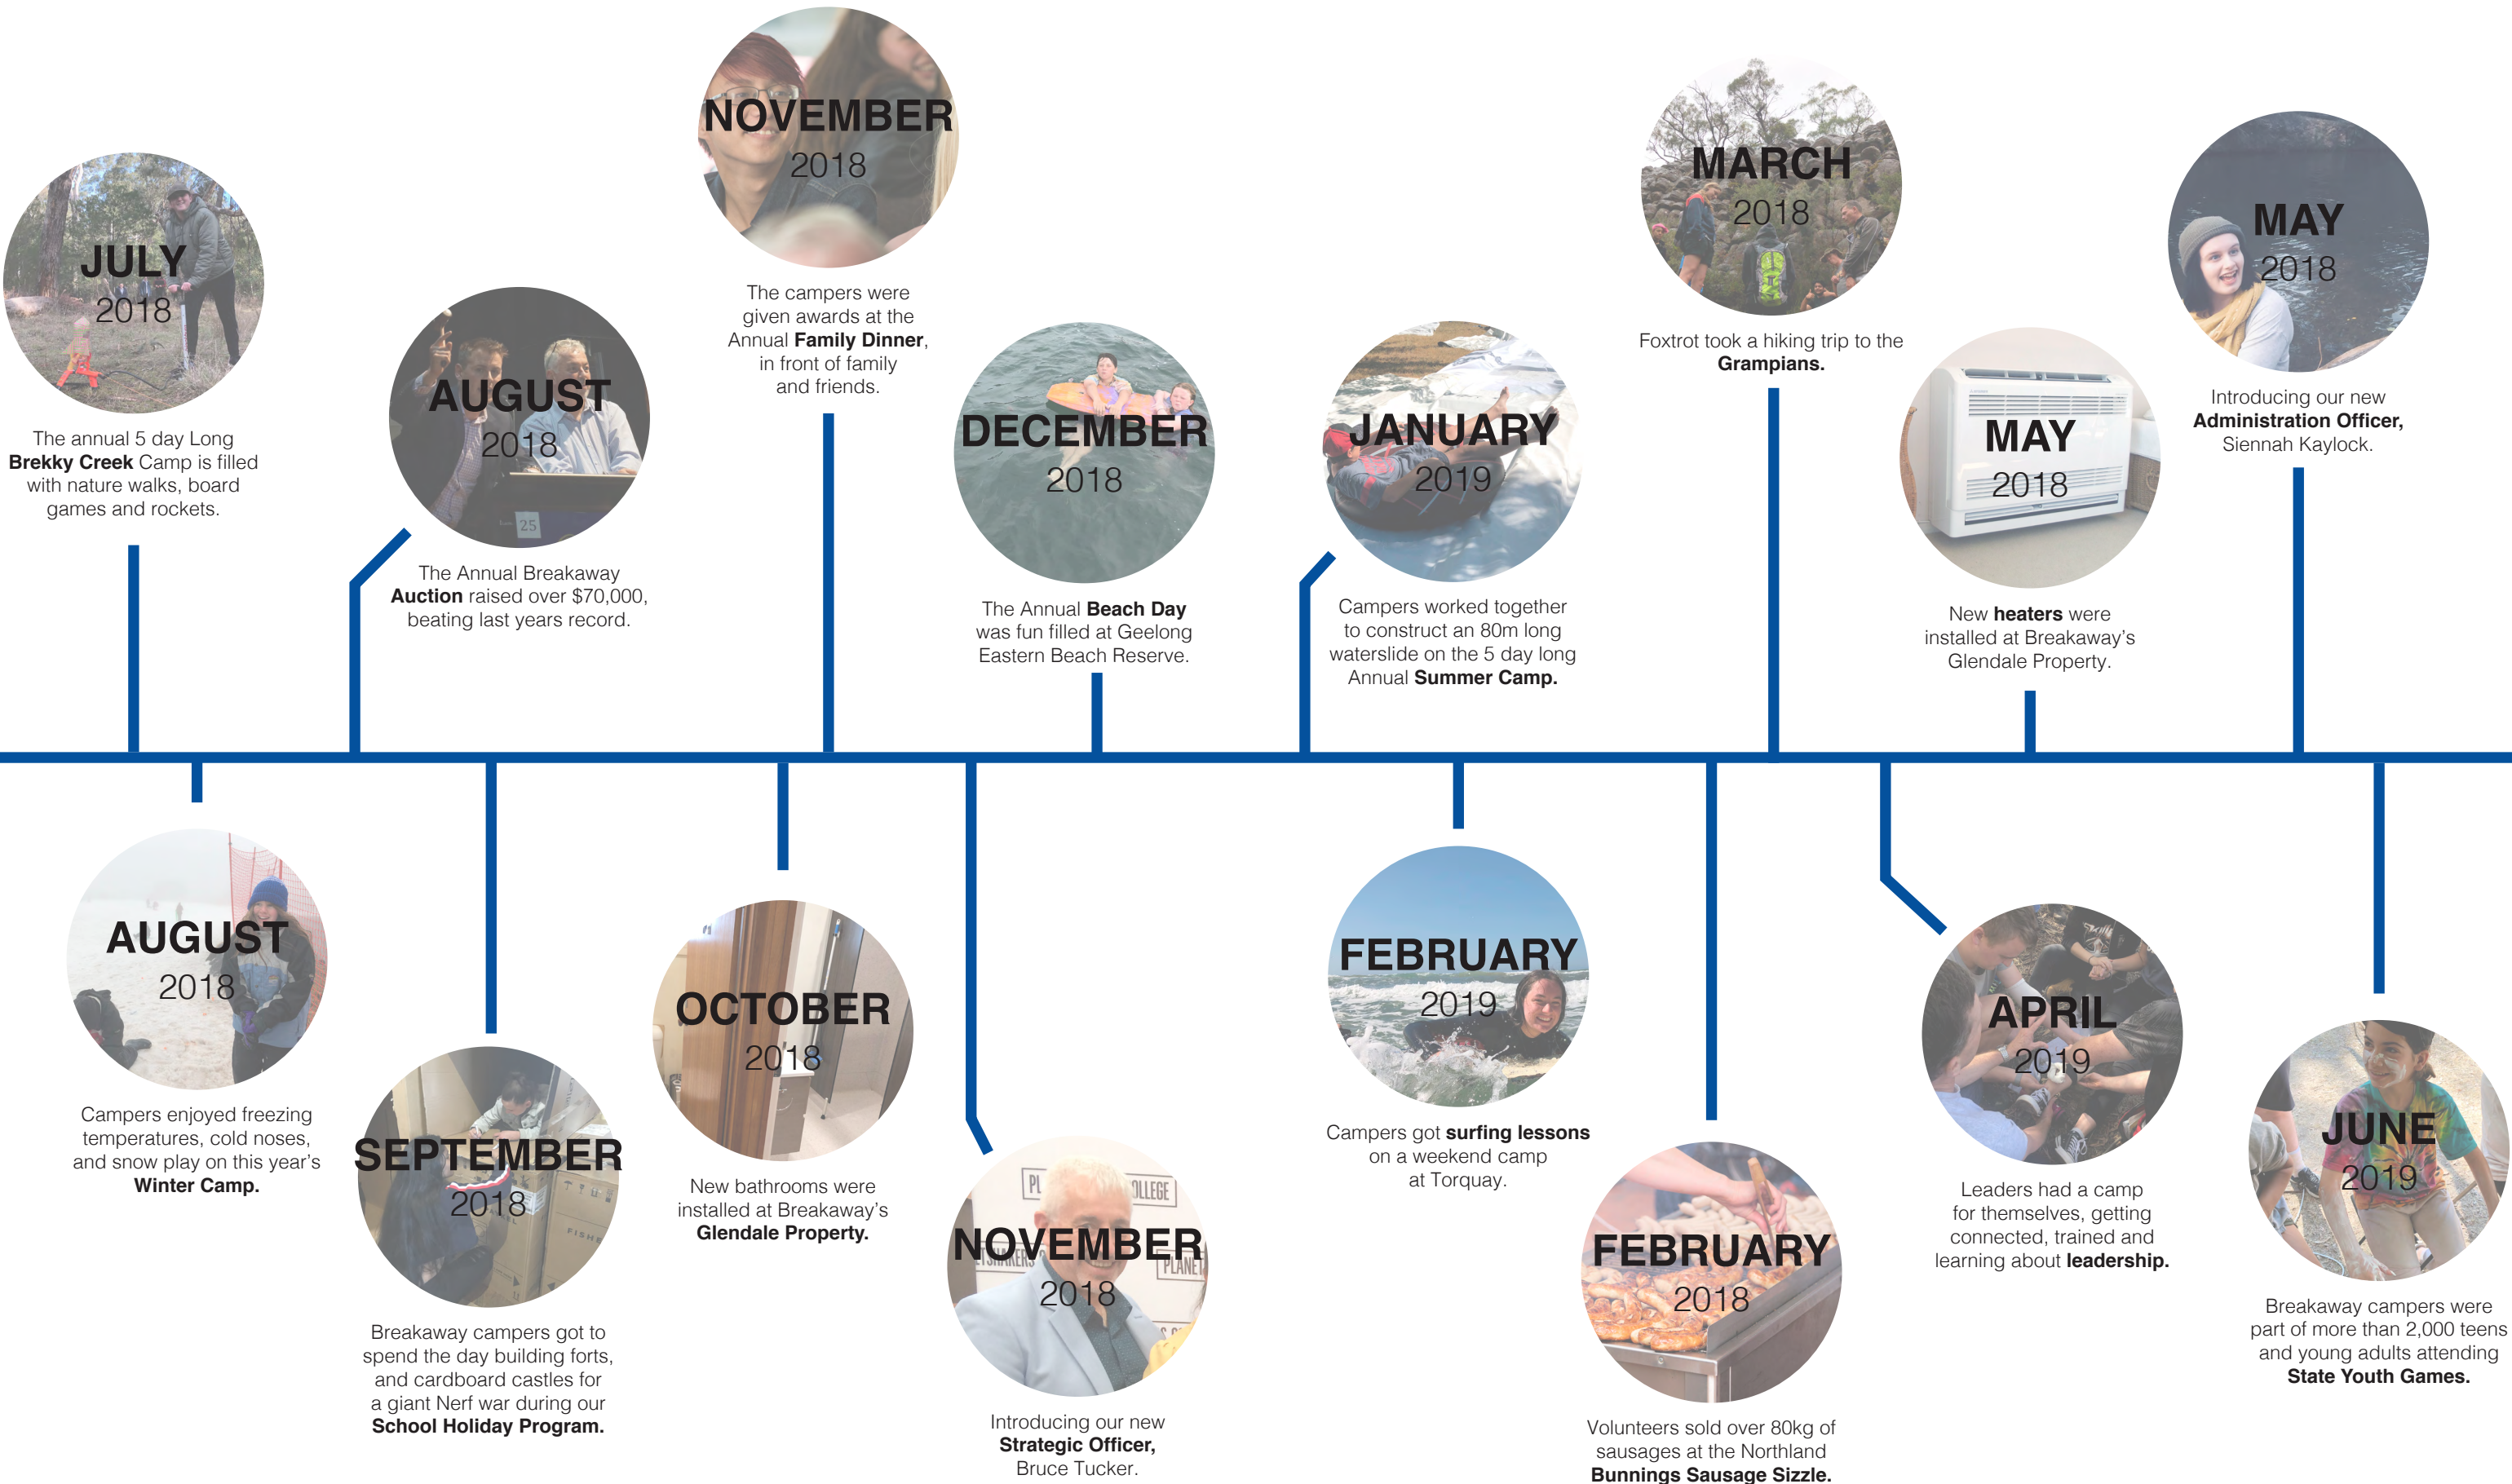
JULY 2018

The annual 5 day Long **Brekky Creek** Camp is filled with nature walks, board games and rockets.

AUGUST 2018

The Annual Breakaway **Auction** raised over $70,000, beating last years record.

NOVEMBER 2018

The campers were given awards at the Annual **Family Dinner**, in front of family and friends.

DECEMBER 2018

The Annual **Beach Day** was fun filled at Geelong Eastern Beach Reserve.

JANUARY 2019

Campers worked together to construct an 80m long waterslide on the 5 day long Annual **Summer Camp.**

MARCH 2018

Foxtrot took a hiking trip to the **Grampians.**

MAY 2018

New **heaters** were installed at Breakaway's Glendale Property.

MAY 2018

Introducing our new **Administration Officer,** Siennah Kaylock.

AUGUST 2018

Campers enjoyed freezing temperatures, cold noses, and snow play on this year's **Winter Camp.**

SEPTEMBER 2018

Breakaway campers got to spend the day building forts, and cardboard castles for a giant Nerf war during our **School Holiday Program.**

OCTOBER 2018

New bathrooms were installed at Breakaway's **Glendale Property.**

NOVEMBER 2018

Introducing our new **Strategic Officer,** Bruce Tucker.

FEBRUARY 2019

Campers got **surfing lessons** on a weekend camp at Torquay.

FEBRUARY 2018

Volunteers sold over 80kg of sausages at the Northland **Bunnings Sausage Sizzle.**

APRIL 2019

Leaders had a camp for themselves, getting connected, trained and learning about **leadership.**

JUNE 2019

Breakaway campers were part of more than 2,000 teens and young adults attending **State Youth Games.**